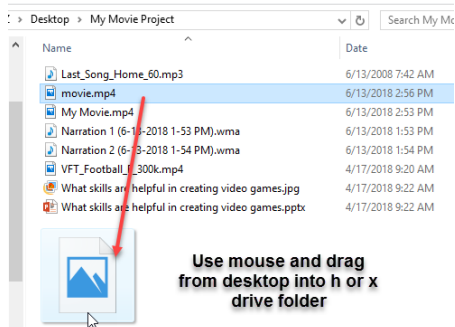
Desktop > My Movie Project

Search My M

Name

Date

Last_Song_Home_60.mp3 6/13/2008 7:42 AM
movie.mp4 6/13/2018 2:56 PM
My Movie.mp4 6/13/2018 2:53 PM
Narration 1 (6-13-2018 1-53 PM).wma 6/13/2018 1:53 PM
Narration 2 (6-13-2018 1-54 PM).wma 6/13/2018 1:54 PM
VFT_Football_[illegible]_300k.mp4 4/17/2018 9:20 AM
What skills are helpful in creating video games.jpg 4/17/2018 9:22 AM
What skills are helpful in creating video games.pptx 4/17/2018 9:22 AM

Use mouse and drag from desktop into h or x drive folder